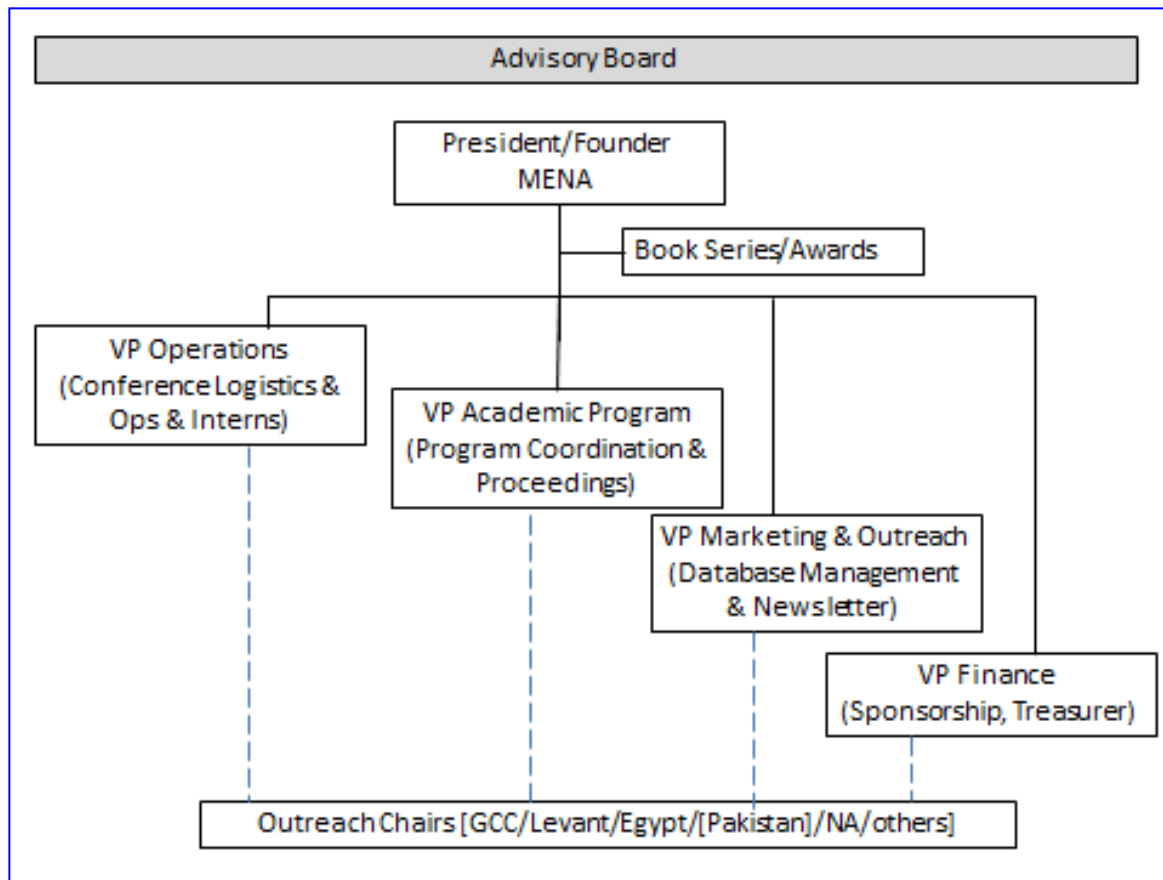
Advisory Board

President/Founder
MENA

Book Series/Awards

VP Operations
(Conference Logistics & Ops & Interns)

VP Academic Program
(Program Coordination & Proceedings)

VP Marketing & Outreach
(Database Management & Newsletter)

VP Finance
(Sponsorship, Treasurer)

Outreach Chairs [GCC/Levant/Egypt/[Pakistan]/NA/others]